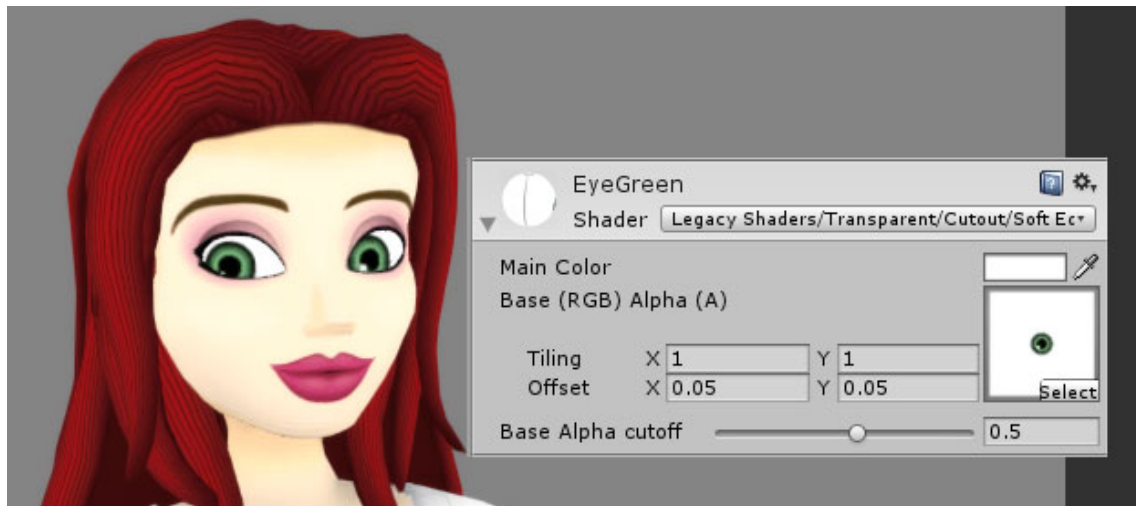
EyeGreen
Shader Legacy Shaders/Transparent/Cutout/Soft Ec

Main Color
Base (RGB) Alpha (A)

| | | | | |
|---|---|---|---|---|
| Tiling | X | 1 | Y | 1 |
| Offset | X | 0.05 | Y | 0.05 |

Select

Base Alpha cutoff 0.5